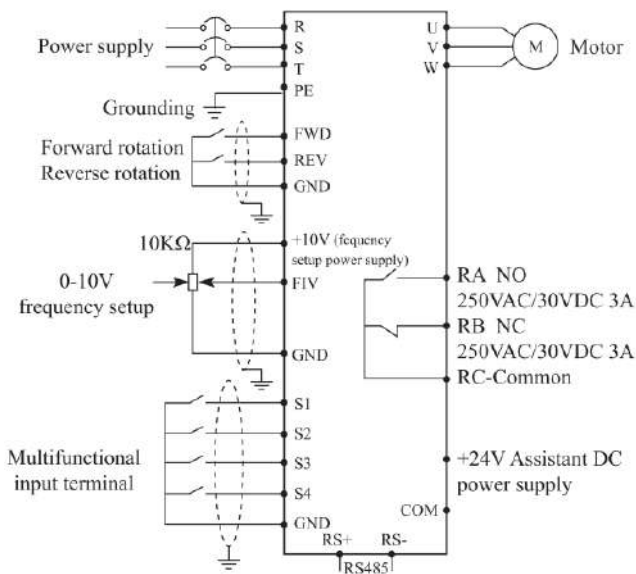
Power supply

R
S
T
PE

U
V
W

M

Motor

Grounding

FWD
REV
GND

Forward rotation
Reverse rotation

10KΩ

+10V (fequency setup power supply)

0-10V
frequency setup

FIV

GND

RA NO
250VAC/30VDC 3A
RB NC
250VAC/30VDC 3A
RC-Common

S1
S2
S3
S4
GND

Multifunctional
input terminal

+24V Assistant DC
power supply

COM

RS+
RS-
RS485